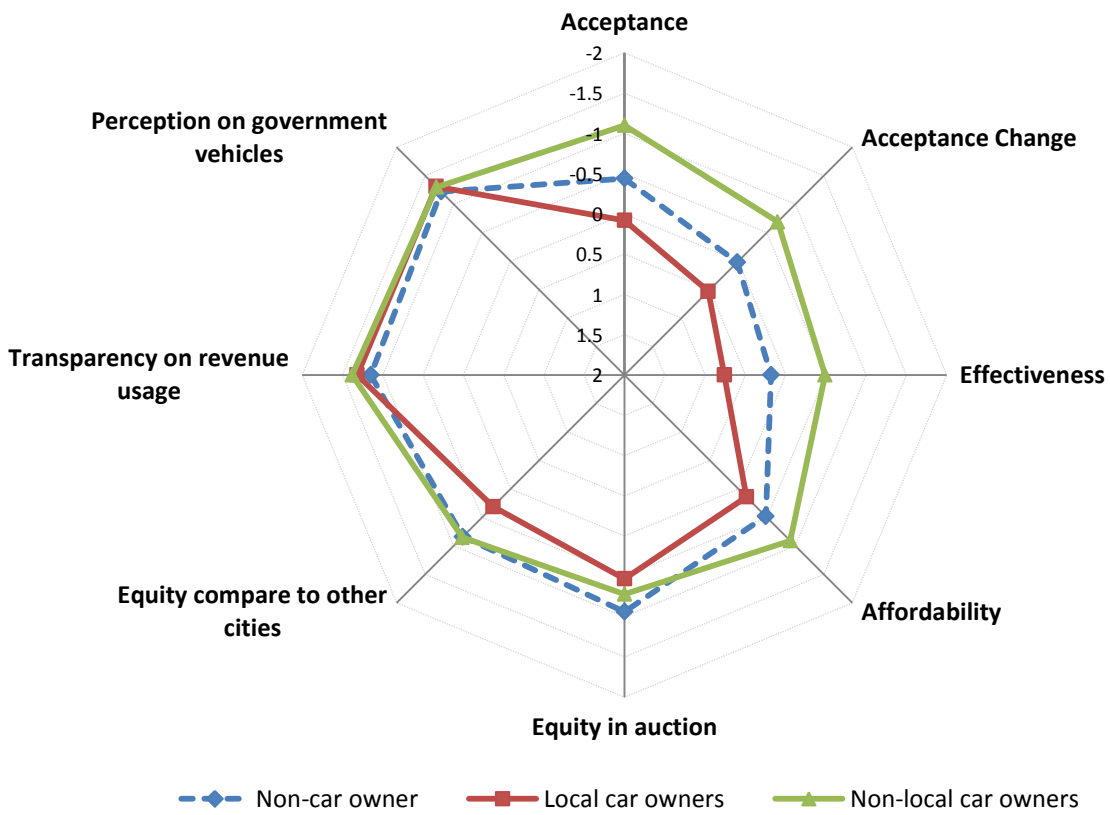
Acceptance

-2
-1.5
-1
-0.5
0
0.5
1
1.5
2

Acceptance Change

Effectiveness

Affordability

Equity in auction

Equity compare to other cities

Transparency on revenue usage

Perception on government vehicles

Non-car owner
Local car owners
Non-local car owners